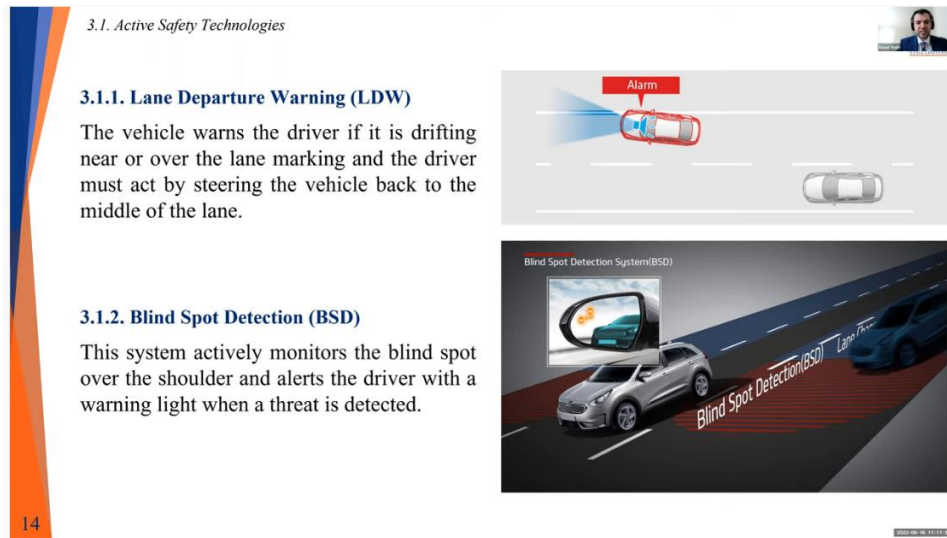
3.1. Active Safety Technologies

3.1.1. Lane Departure Warning (LDW)

The vehicle warns the driver if it is drifting near or over the lane marking and the driver must act by steering the vehicle back to the middle of the lane.

Alarm

3.1.2. Blind Spot Detection (BSD)

This system actively monitors the blind spot over the shoulder and alerts the driver with a warning light when a threat is detected.

Blind Spot Detection System(BSD)

Blind Spot Detection(BSD)

Lane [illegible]

14